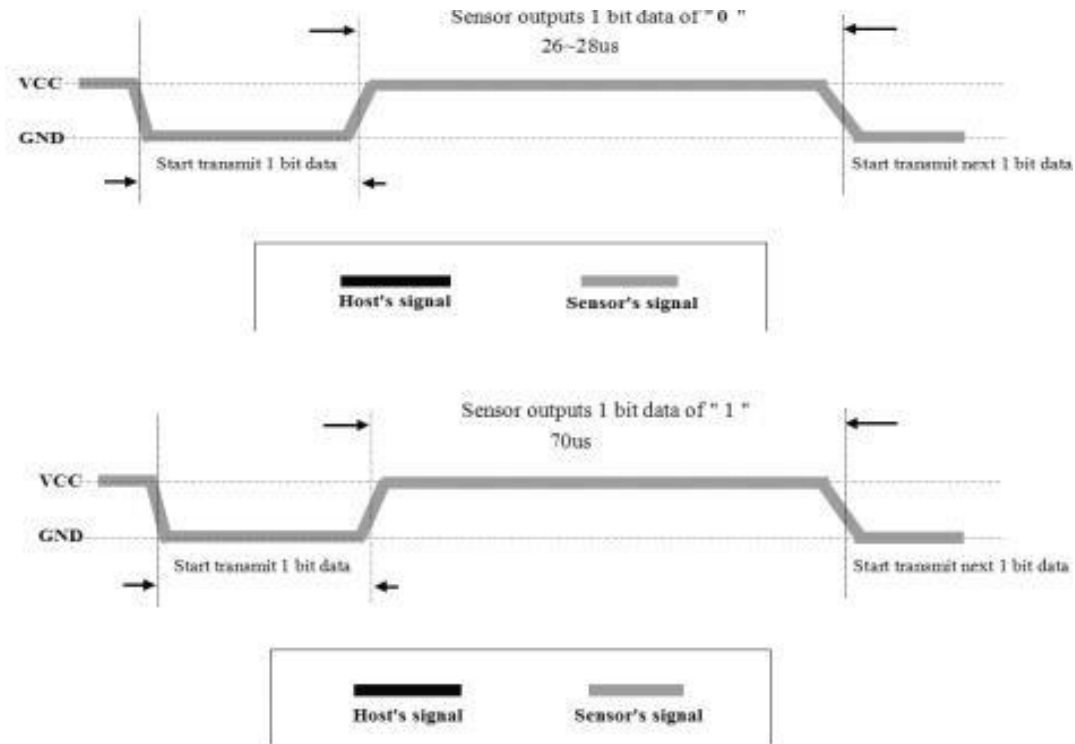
Sensor outputs 1 bit data of " 0 "
26~28us

VCC

GND

Start transmit 1 bit data

Start transmit next 1 bit data

Host's signal

Sensor's signal

Sensor outputs 1 bit data of " 1 "
70us

VCC

GND

Start transmit 1 bit data

Start transmit next 1 bit data

Host's signal

Sensor's signal